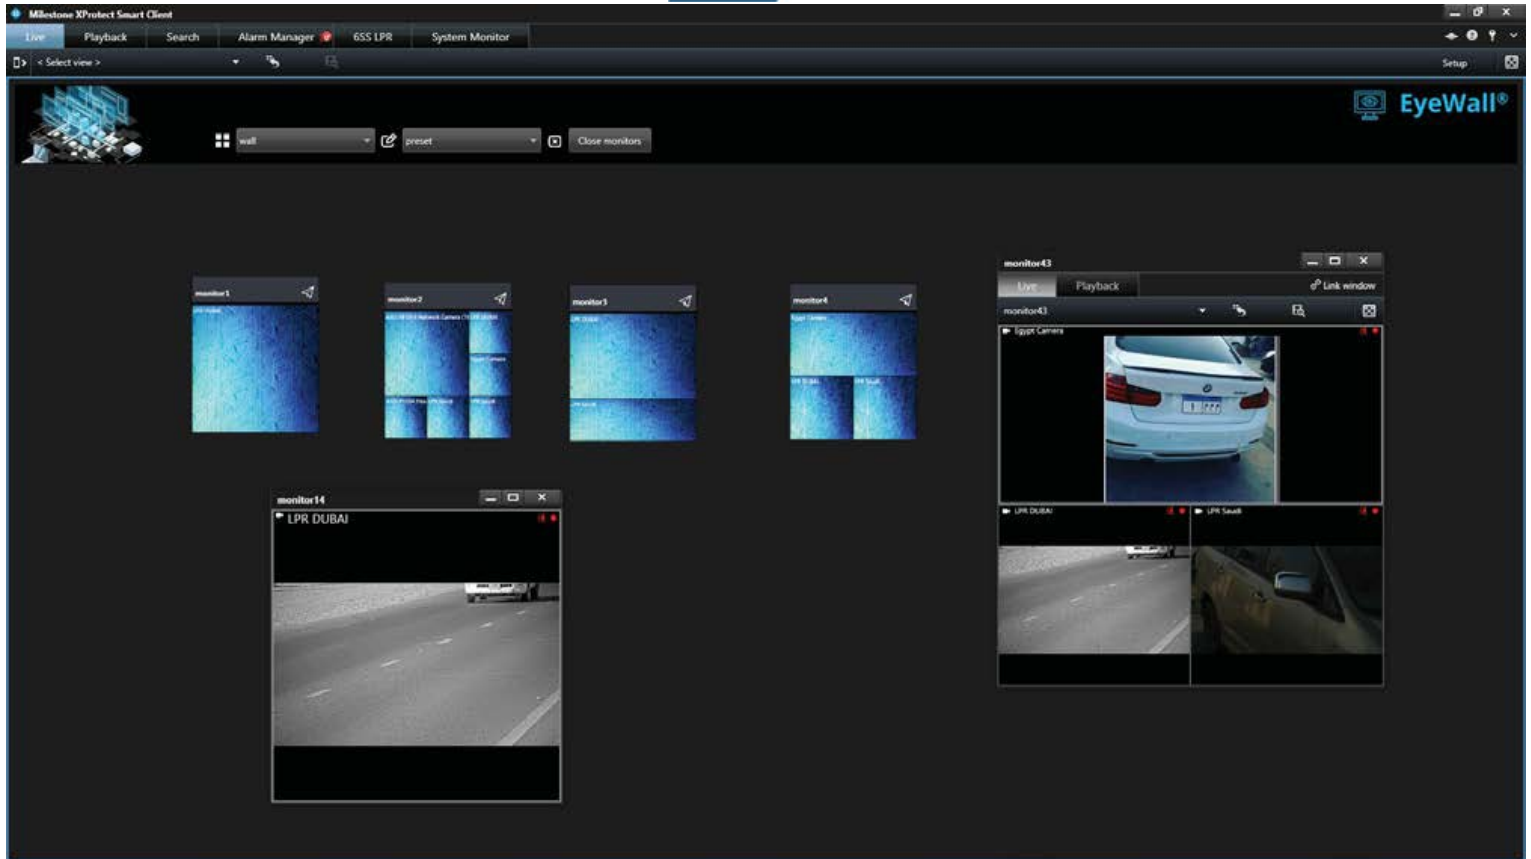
Milestone XProtect Smart Client

Live Playback Search Alarm Manager 6SS LPR System Monitor

< Select view >

Setup

EyeWall®

wall preset Close monitors

monitor1

monitor2

monitor3

monitor4

monitor43

Live Playback Link window

monitor43

Egypt Camera

LPR DUBAI

LPR Saudi

monitor14

LPR DUBAI